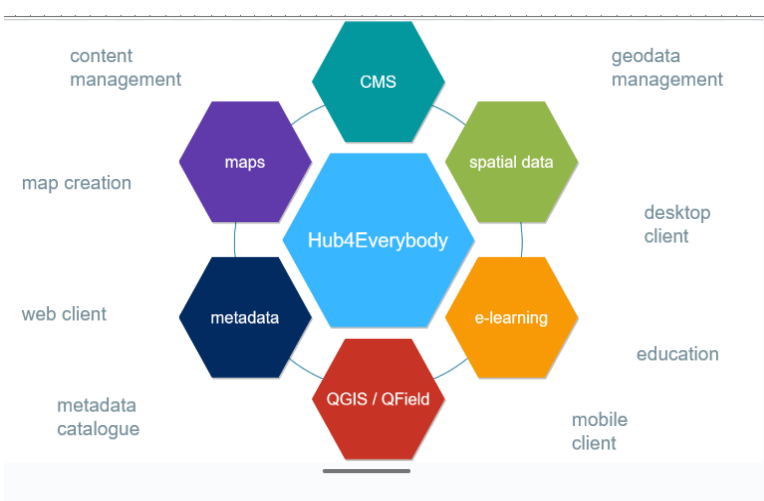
content management

CMS

geodata management

maps

spatial data

map creation

desktop client

Hub4Everybody

web client

metadata

e-learning

education

metadata catalogue

QGIS / QField

mobile client